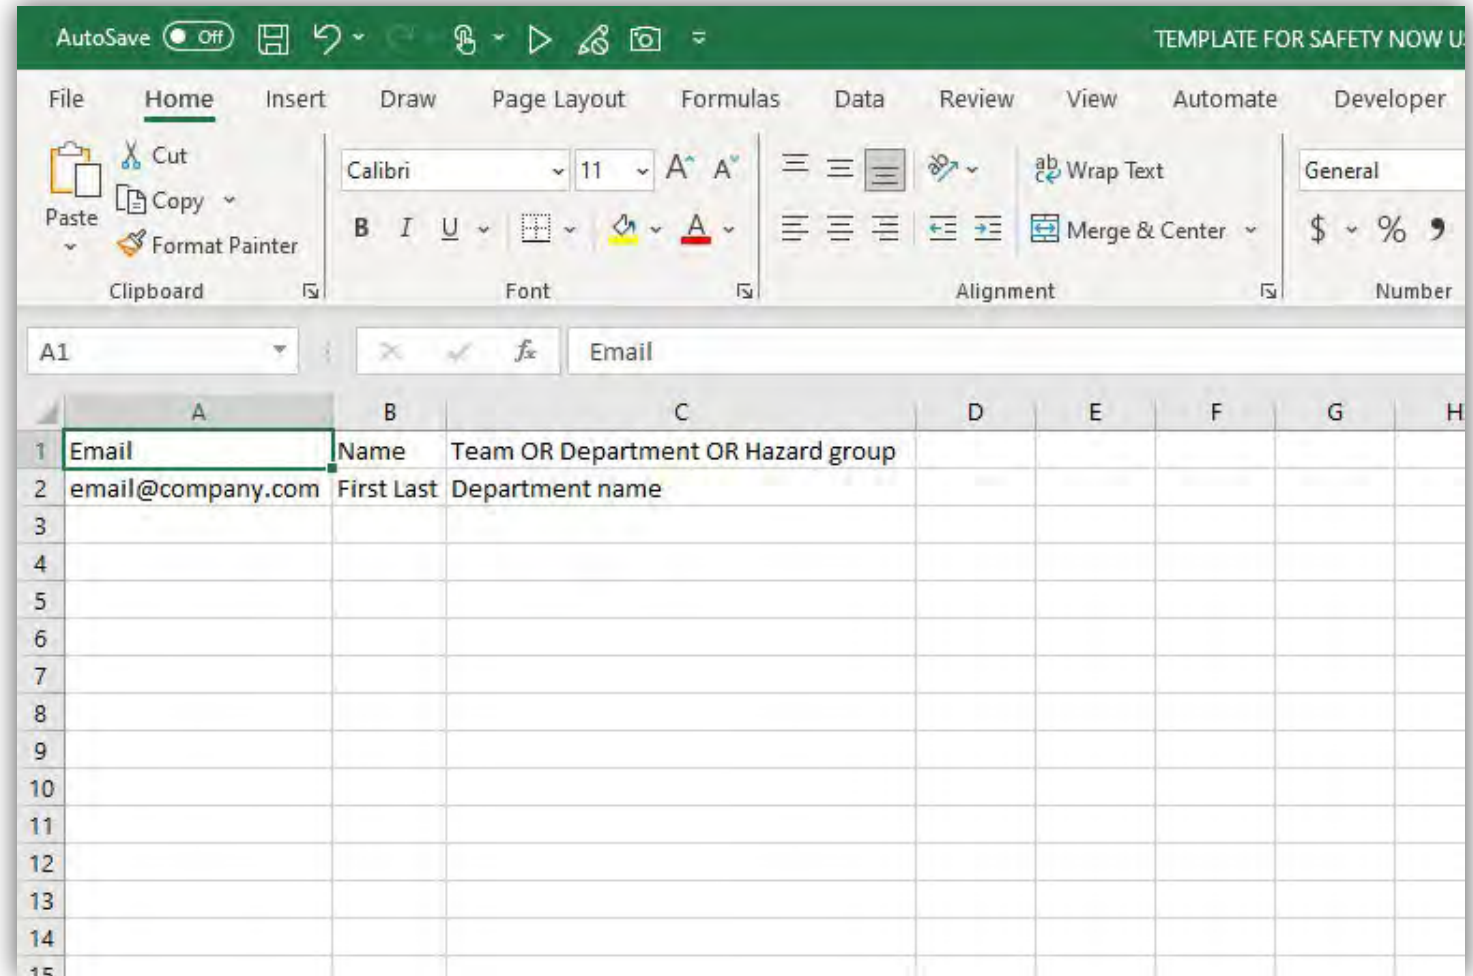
AutoSave Off TEMPLATE FOR SAFETY NOW U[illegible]

File Home Insert Draw Page Layout Formulas Data Review View Automate Developer

Paste Cut Copy Format Painter Clipboard

Calibri 11 A A B I U A Font

Wrap Text Merge & Center Alignment

General $ % Number

A1 Email

| | A | B | C | D | E | F | G | H |
|---|---|---|---|---|---|---|---|---|
| 1 | Email | Name | Team OR Department OR Hazard group | | | | | |
| 2 | email@company.com | First Last | Department name | | | | | |
| 3 | | | | | | | | |
| 4 | | | | | | | | |
| 5 | | | | | | | | |
| 6 | | | | | | | | |
| 7 | | | | | | | | |
| 8 | | | | | | | | |
| 9 | | | | | | | | |
| 10 | | | | | | | | |
| 11 | | | | | | | | |
| 12 | | | | | | | | |
| 13 | | | | | | | | |
| 14 | | | | | | | | |
| 15 | | | | | | | | |